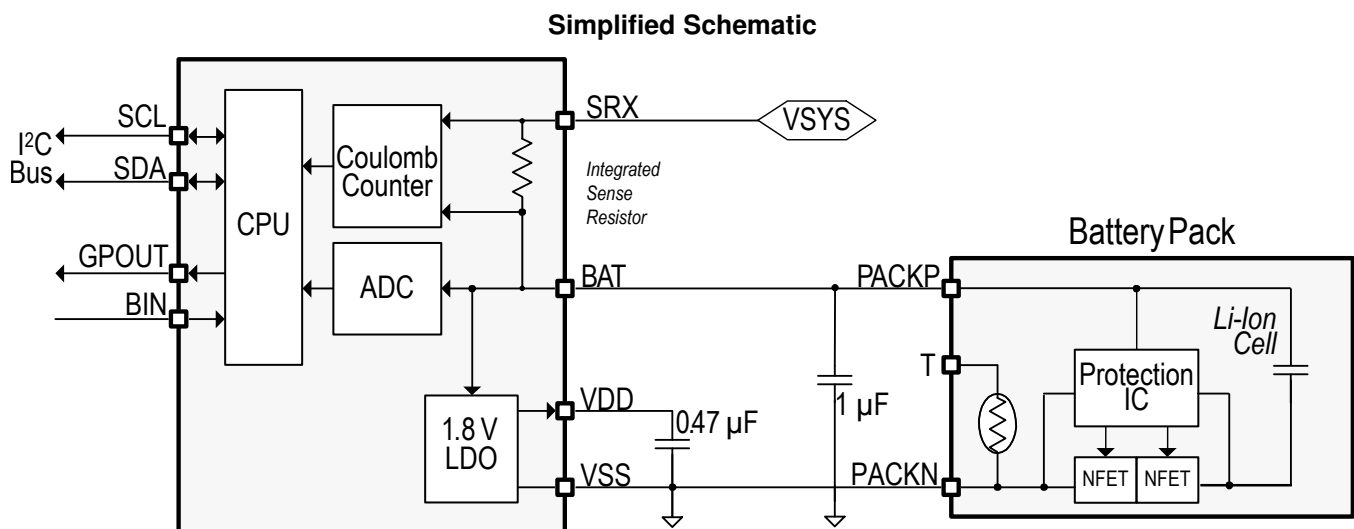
Simplified Schematic

$I^2C$ Bus

SCL

SDA

GPOUT

BIN

CPU

Coulomb Counter

ADC

1.8 V LDO

SRX

VSYS

Integrated Sense Resistor

BAT

VDD

VSS

0.47 µF

1 µF

Battery Pack

PACKP

T

PACKN

Protection IC

NFET

NFET

Li-Ion Cell